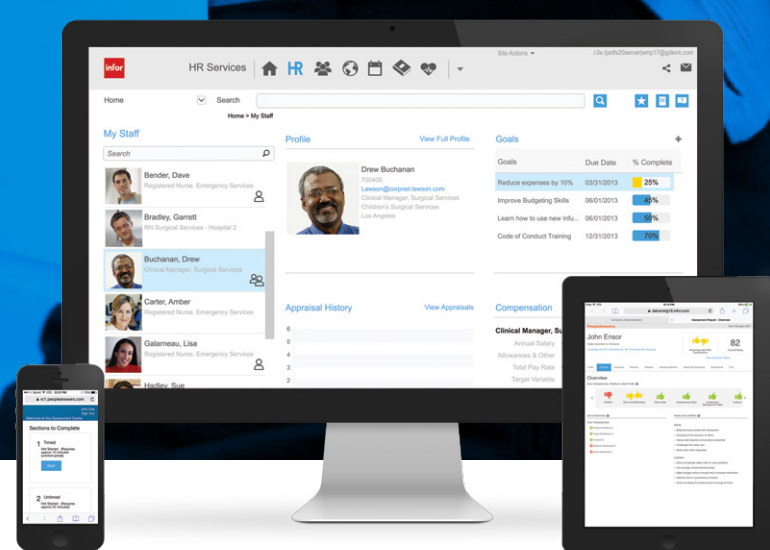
Site Actions ▾

i.0x.tpdfs20serveremp17@pdemt.com

infor

HR Services

HR

Home

Search

Home > My Staff

My Staff

Search

Bender, Dave
Registered Nurse, Emergency Services

Bradley, Garrett
RN Surgical Services - Hospital 2

Buchanan, Drew
Clinical Manager, Surgical Services

Carter, Amber
Registered Nurse, Emergency Services

Galarneau, Lisa
Registered Nurse, Emergency Services

Hadley, Sue

Profile

View Full Profile

Drew Buchanan
700400
Lawson@corpnet.lawson.com
Clinical Manager, Surgical Services
Children's Surgical Services
Los Angeles

Goals

| Goals | Due Date | % Complete |
|---|---|---|
| Reduce expenses by 10% | 03/31/2013 | 25% |
| Improve Budgeting Skills | 06/01/2013 | 45% |
| Learn how to use new Infu... | 06/01/2013 | 50% |
| Code of Conduct Training | 12/31/2013 | 70% |

Appraisal History

View Appraisals

6
5
4
3
2
1

Compensation

Clinical Manager, Su

Annual Salary
Allowances & Other
Total Pay Rate
Target Variable

John Ensor

82

Overview

Welcome to the Assessment Center

Sections to Complete

1 Timed

2 Untimed